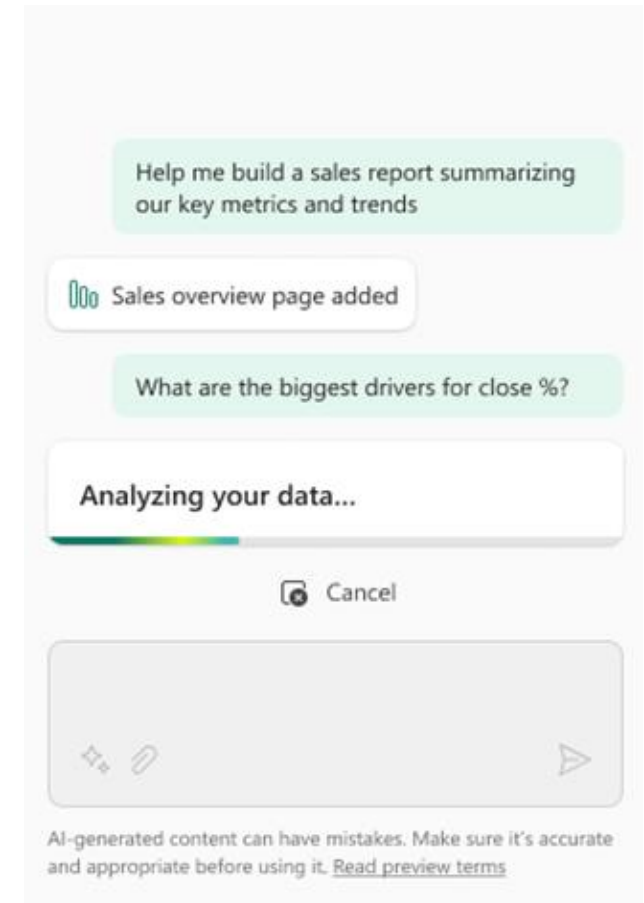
Help me build a sales report summarizing our key metrics and trends

Sales overview page added

What are the biggest drivers for close %?

Analyzing your data...

Cancel

AI-generated content can have mistakes. Make sure it's accurate and appropriate before using it. Read preview terms